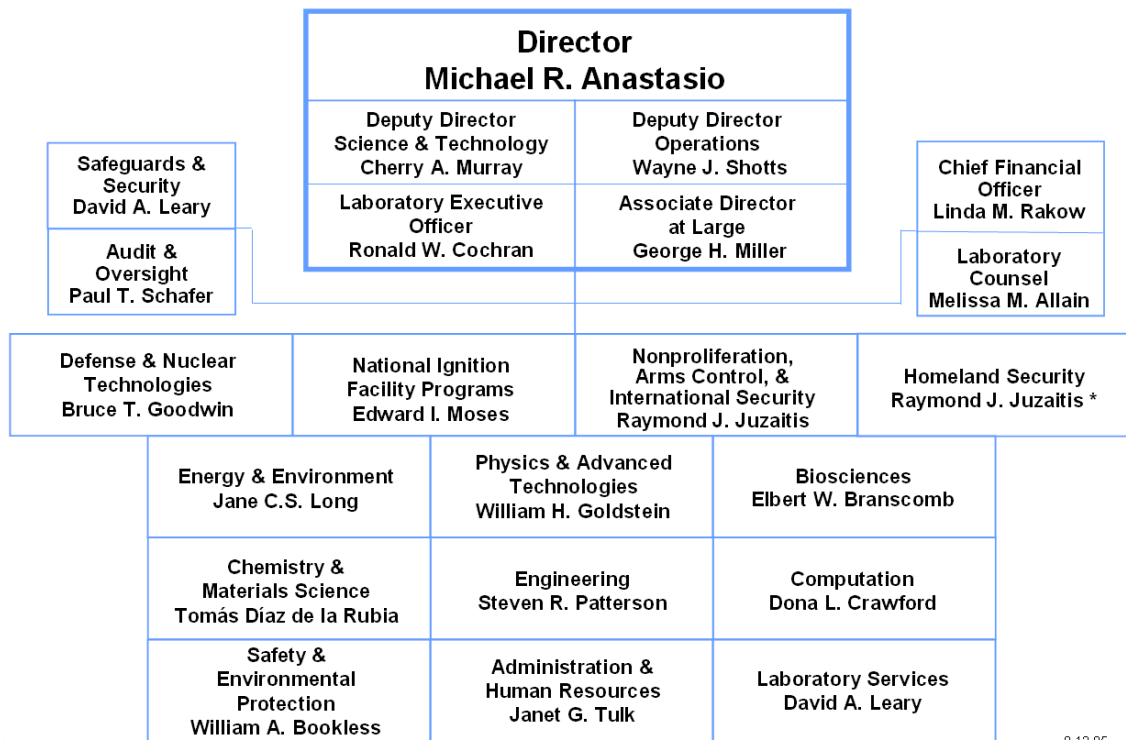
Director
Michael R. Anastasio

Deputy Director
Science & Technology
Cherry A. Murray

Deputy Director
Operations
Wayne J. Shotts

Laboratory Executive
Officer
Ronald W. Cochran

Associate Director
at Large
George H. Miller

Safeguards &
Security
David A. Leary

Audit &
Oversight
Paul T. Schafer

Chief Financial
Officer
Linda M. Rakow

Laboratory
Counsel
Melissa M. Allain

Defense & Nuclear
Technologies
Bruce T. Goodwin

National Ignition
Facility Programs
Edward I. Moses

Nonproliferation,
Arms Control, &
International Security
Raymond J. Juzaitis

Homeland Security
Raymond J. Juzaitis *

Energy & Environment
Jane C.S. Long

Physics & Advanced
Technologies
William H. Goldstein

Biosciences
Elbert W. Branscomb

Chemistry &
Materials Science
Tomás Díaz de la Rubia

Engineering
Steven R. Patterson

Computation
Dona L. Crawford

Safety &
Environmental
Protection
William A. Bookless

Administration &
Human Resources
Janet G. Tulk

Laboratory Services
David A. Leary

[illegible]